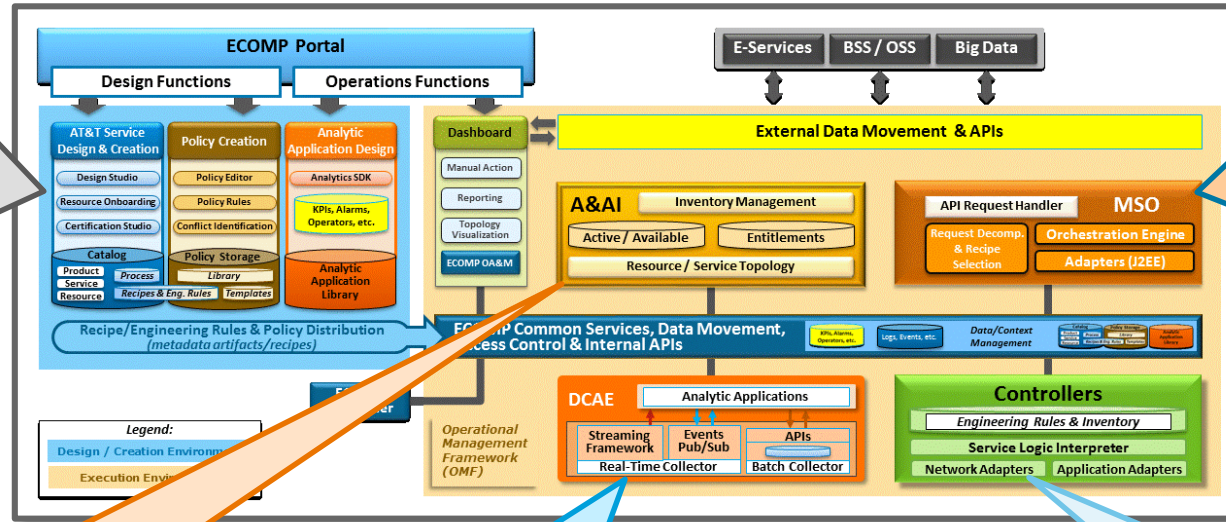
ECOMP Portal
Design Functions
Operations Functions
E-Services
BSS / OSS
Big Data
AT&T Service Design & Creation
Design Studio
Resource Onboarding
Certification Studio
Catalog
Product
Service
Resource
Process
Recipes & Eng. Rules
Policy Creation
Policy Editor
Policy Rules
Conflict Identification
Policy Storage
Library
Templates
Analytic Application Design
Analytics SDK
KPIs, Alarms, Operators, etc.
Analytic Application Library
Dashboard
Manual Action
Reporting
Topology Visualization
ECOMP OA&M
External Data Movement & APIs
A&AI
Inventory Management
Active / Available
Entitlements
Resource / Service Topology
API Request Handler
MSO
Request Decomp. & Recipe Selection
Orchestration Engine
Adapters (J2EE)
Recipe/Engineering Rules & Policy Distribution
(metadata artifacts/recipes)
EC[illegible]MP Common Services, Data Movement, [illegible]ccess Control & Internal APIs
KPIs, Alarms, Operators, etc.
Logs, Events, etc.
Data/Context Management
E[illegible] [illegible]er
Operational Management Framework (OMF)
DCAE
Analytic Applications
Streaming Framework
Events Pub/Sub
APIs
Real-Time Collector
Batch Collector
Controllers
Engineering Rules & Inventory
Service Logic Interpreter
Network Adapters
Application Adapters
Legend:
Design / Creation Environm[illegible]
Execution Envi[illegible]